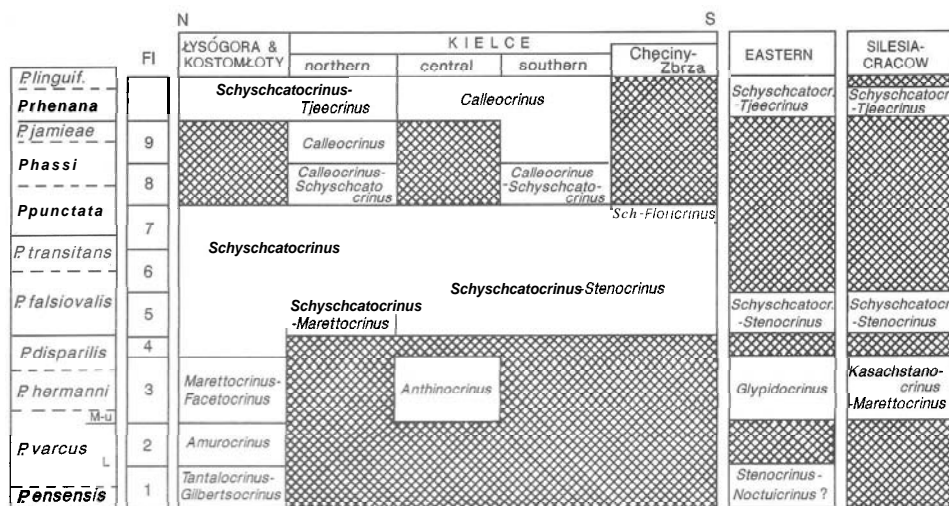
N

S

| | FI | ŁYSÓGORA & KOSTOMŁOTY | KIELCE northern | KIELCE central | KIELCE southern | Checiny-Zbrza | EASTERN | SILESIA-CRACOW |
|---|---|---|---|---|---|---|---|---|
| P.linguif. | | | | | | | | |
| Prhenana | | Schyschcatocrinus-Tjeecrinus | | Calleocrinus | | | Schyschcatocr.-Tjeecrinus | Schyschcatocr-Tjeecrinus |
| P.jamieae | 9 | | Calleocrinus | | | | | |
| Phassi | 8 | | Calleocrinus-Schyschcatocrinus | | Calleocrinus-Schyschcatocrinus | | | |
| Ppunctata | 7 | | | | | Sch-Floricrinus | | |
| P.transitans | 6 | Schyschcatocrinus | | | | | | |
| P.falsiovalis | 5 | | Schyschcatocrinus-Marettocrinus | Schyschcatocrinus-Stenocrinus | | | Schyschcatocr.-Stenocrinus | Schyschcatocr-Stenocrinus |
| P.disparilis | 4 | | | | | | | |
| P.hermanni | 3 | Marettocrinus-Facetocrinus | | Anthinocrinus | | | Glypidocrinus | Kasachstanocrinus-Marettocrinus |
| M-u | | | | | | | | |
| P.varcus L | 2 | Amurocrinus | | | | | | |
| P.ensensis | 1 | Tantalocrinus-Gilbertsocrinus | | | | | Stenocrinus-Noctuicrinus? | |